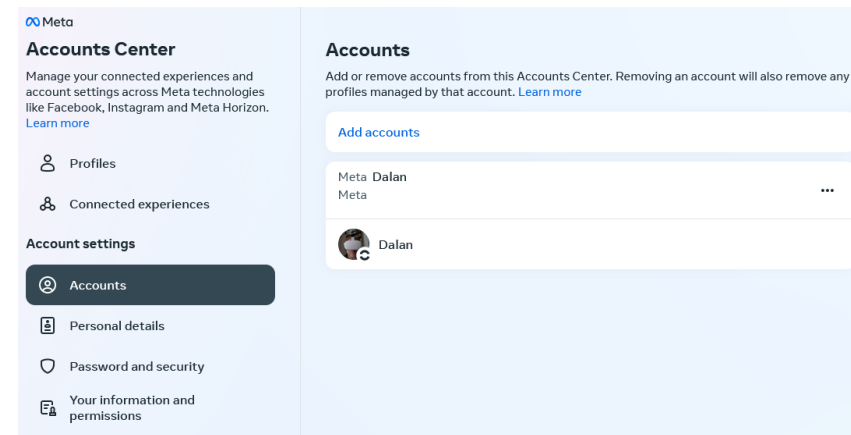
Meta

Accounts Center

Manage your connected experiences and account settings across Meta technologies like Facebook, Instagram and Meta Horizon. Learn more

Profiles

Connected experiences

Account settings

Accounts

Personal details

Password and security

Your information and permissions

Accounts

Add or remove accounts from this Accounts Center. Removing an account will also remove any profiles managed by that account. Learn more

Add accounts

Meta Dalan
Meta

...

Dalan